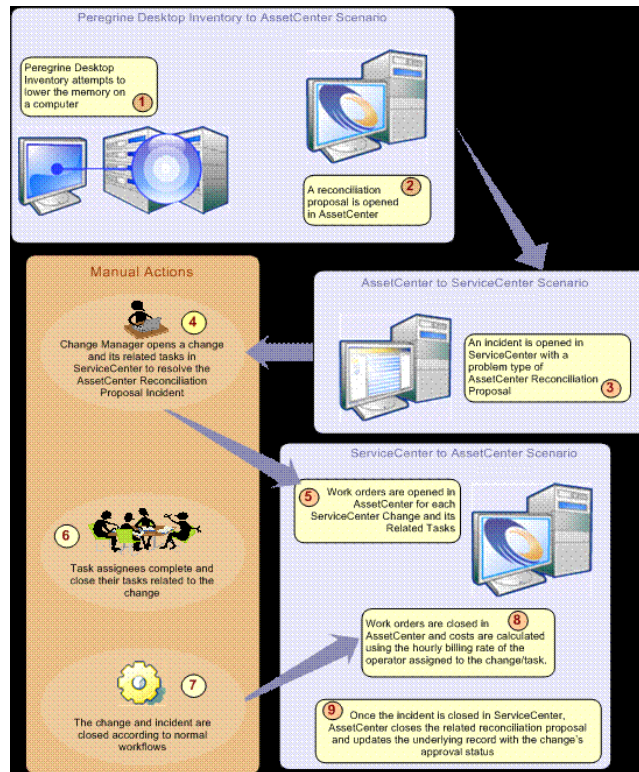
Peregrine Desktop Inventory to AssetCenter Scenario

Peregrine Desktop Inventory attempts to lower the memory on a computer 1

A reconciliation proposal is opened in AssetCenter 2

Manual Actions

AssetCenter to ServiceCenter Scenario

4 Change Manager opens a change and its related tasks in ServiceCenter to resolve the AssetCenter Reconciliation Proposal Incident

An incident is opened in ServiceCenter with a problem type of AssetCenter Reconciliation Proposal 3

ServiceCenter to AssetCenter Scenario

5 Work orders are opened in AssetCenter for each ServiceCenter Change and its Related Tasks

6 Task assignees complete and close their tasks related to the change

Work orders are closed in AssetCenter and costs are calculated using the hourly billing rate of the operator assigned to the change/task. 8

7 The change and incident are closed according to normal workflows

9 Once the incident is closed in ServiceCenter, AssetCenter closes the related reconciliation proposal and updates the underlying record with the change's approval status